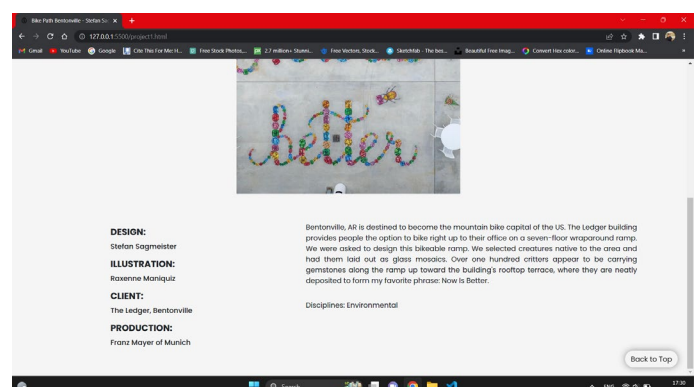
Bike Path Bentonville - Stefan Sa ×
+
127.0.0.1:5500/project1.html
Gmail YouTube Google Cite This For Me: H... Free Stock Photos,... 2.7 million+ Stunni... Free Vectors, Stock... SketchMab - The bes... Beautiful Free Imag... Convert Hex color... Online Flipbook Ma...

Better

DESIGN:
Stefan Sagmeister
ILLUSTRATION:
Raxenne Maniquiz
CLIENT:
The Ledger, Bentonville
PRODUCTION:
Franz Mayer of Munich

Bentonville, AR is destined to become the mountain bike capital of the US. The Ledger building provides people the option to bike right up to their office on a seven-floor wraparound ramp. We were asked to design this bikeable ramp. We selected creatures native to the area and had them laid out as glass mosaics. Over one hundred critters appear to be carrying gemstones along the ramp up toward the building's rooftop terrace, where they are neatly deposited to form my favorite phrase: Now Is Better.

Disciplines: Environmental

Back to Top

Search
ENG
17:30